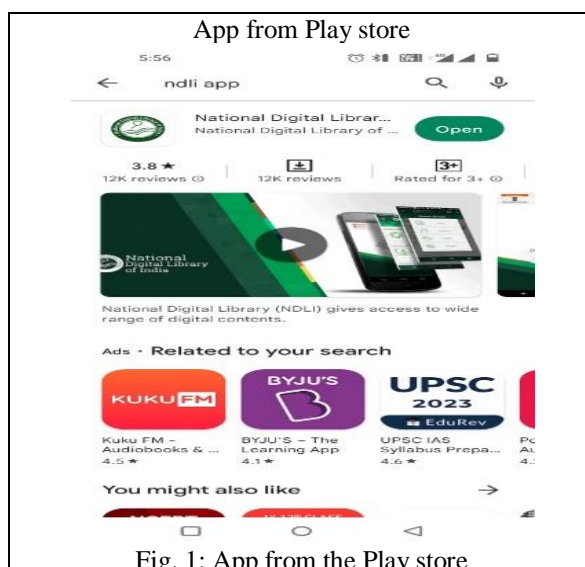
App from Play store

5:56

ndli app

National Digital Librar...
National Digital Library of ...

Open

3.8 ★
12K reviews

12K reviews

3+
Rated for 3+

National Digital Library of India

National Digital Library (NDLI) gives access to wide range of digital contents.

Ads · Related to your search

KUKU FM

BYJU'S

UPSC 2023
EduRev

Kuku FM – Audiobooks & ...
4.5 ★

BYJU'S – The Learning App
4.1 ★

UPSC IAS Syllabus Prepa...
4.6 ★

Po
Au
4.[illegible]

You might also like

Fig. 1: App from the Play store